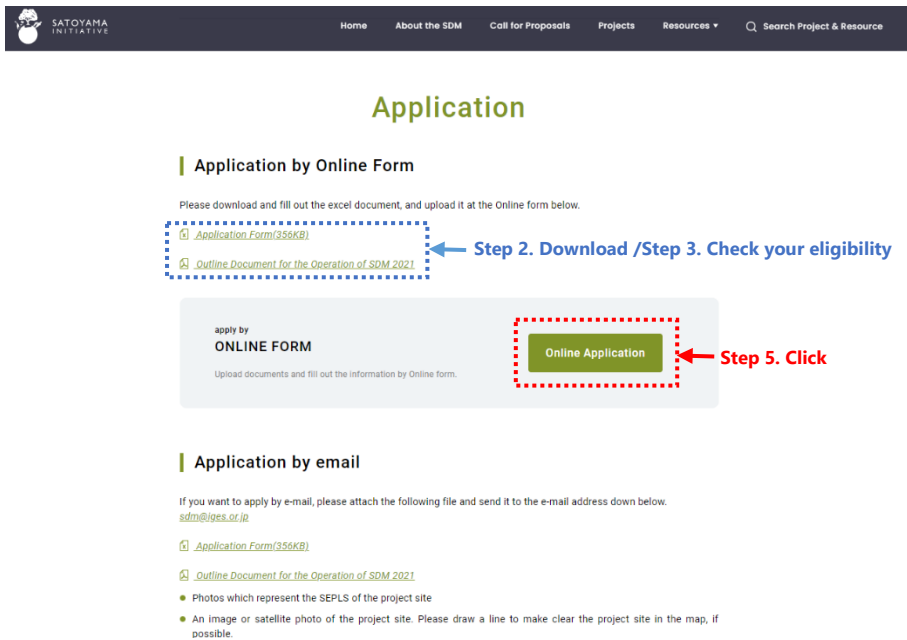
SATOYAMA INITIATIVE

Home About the SDM Call for Proposals Projects Resources ▾ Search Project & Resource

Application

Application by Online Form

Please download and fill out the excel document, and upload it at the Online form below.

Application Form(356KB)

Outline Document for the Operation of SDM 2021

Step 2. Download /Step 3. Check your eligibility

apply by
ONLINE FORM

Upload documents and fill out the information by Online form.

Online Application

Step 5. Click

Application by email

If you want to apply by e-mail, please attach the following file and send it to the e-mail address down below.
sdm@iges.or.jp

Application Form(356KB)

Outline Document for the Operation of SDM 2021

- Photos which represent the SEPLS of the project site
- An image or satellite photo of the project site. Please draw a line to make clear the project site in the map, if possible.